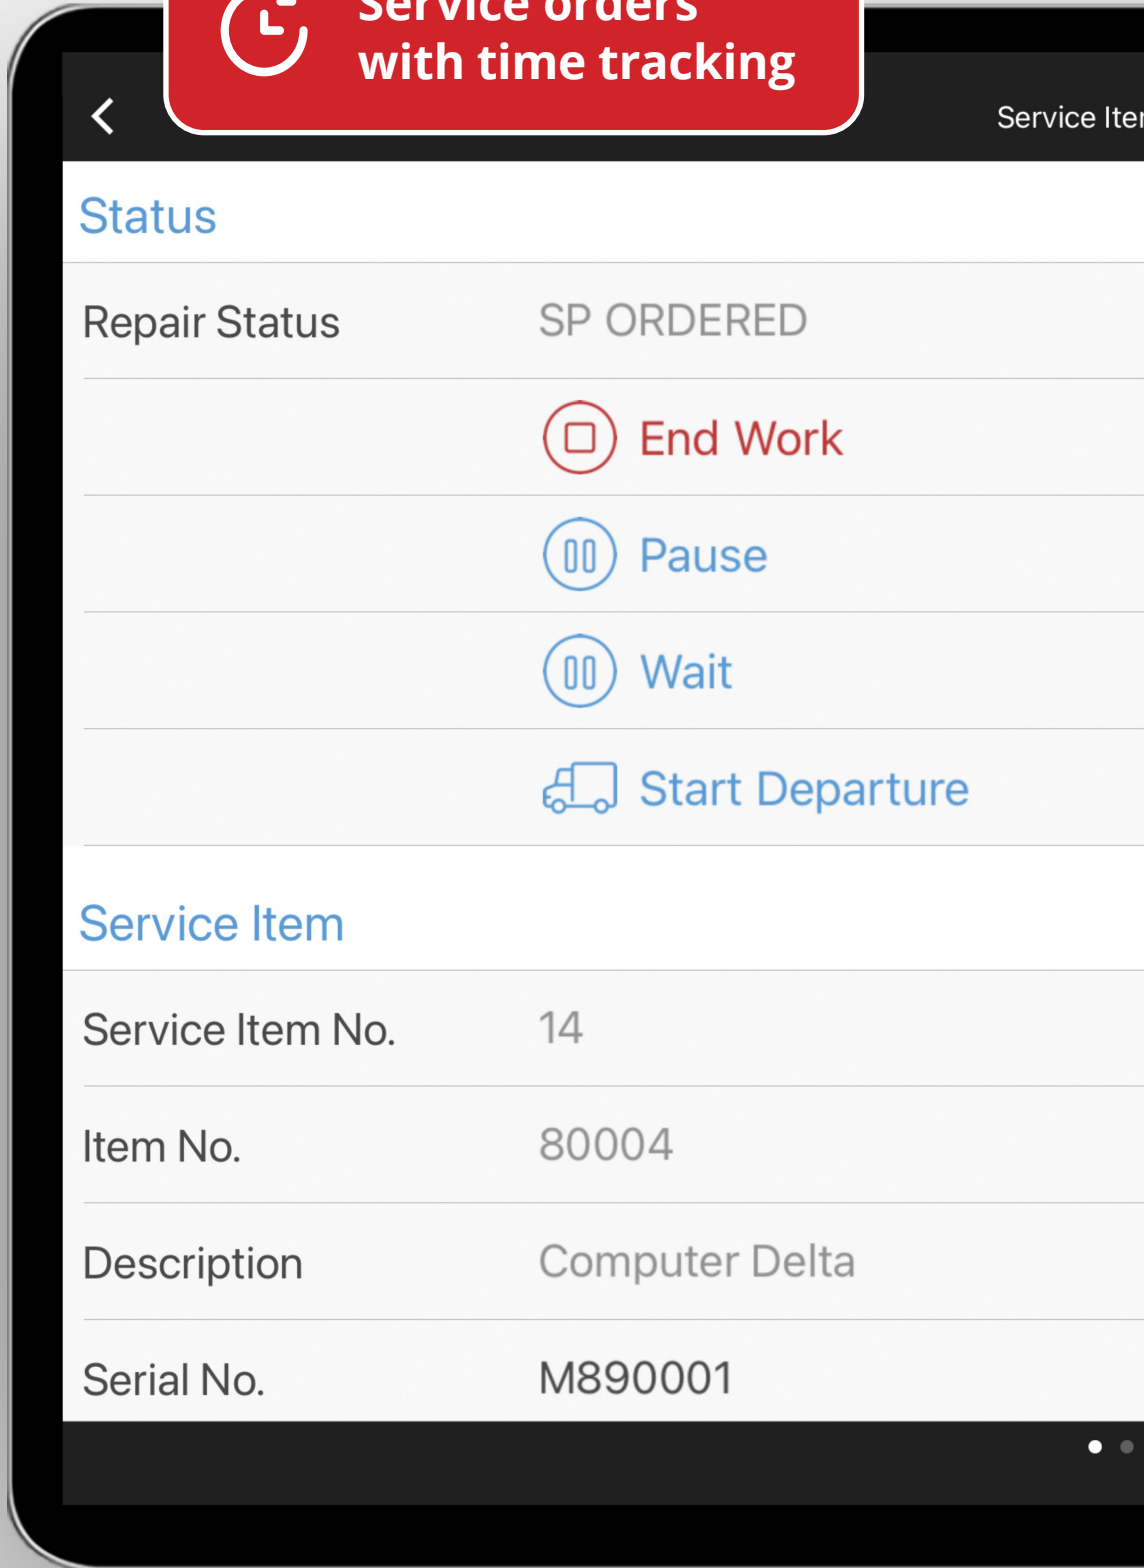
Service orders with time tracking

Service Ite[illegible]

Status

Repair Status SP ORDERED

End Work

Pause

Wait

Start Departure

Service Item

Service Item No. 14

Item No. 80004

Description Computer Delta

Serial No. M890001